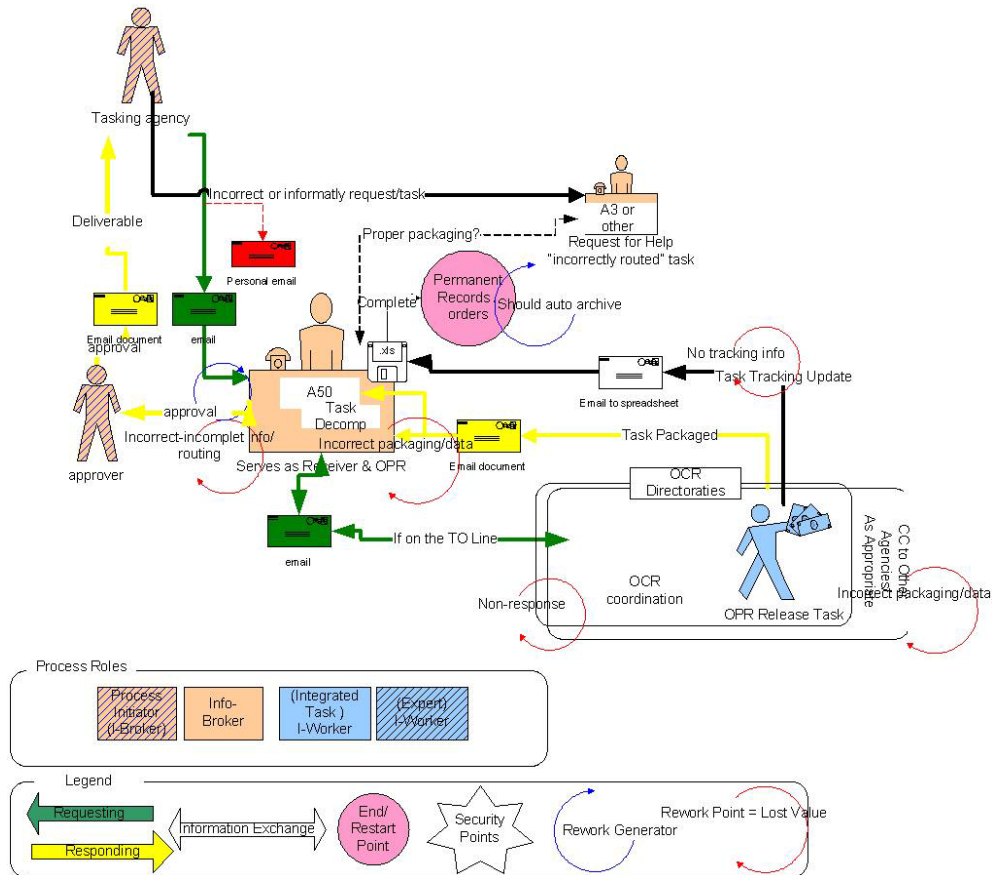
Tasking agency

Deliverable

Incorrect or informatly request/task

Personal email

A3 or other

Request for Help "incorrectly routed" task

Proper packaging?

Permanent Records orders

Should auto archive

Complete

Email document approval

email

.xls

No tracking info

Task Tracking Update

Email to spreadsheet

approval

A50 Task Decomp

Incorrect-incomplet info/ routing

Incorrect packaging/data

Email document

Task Packaged

approver

Serves as Receiver & OPR

OCR Directoraties

email

If on the TO Line

CC to Other Agencies As Appropriate

OCR coordination

Non-response

OPR Release Task

Incorrect packaging/data

Process Roles

Process Initiator (I-Broker)

Info-Broker

(Integrated Task ) I-Worker

(Expert) I-Worker

Legend

Requesting

Responding

Information Exchange

End/ Restart Point

Security Points

Rework Generator

Rework Point = Lost Value